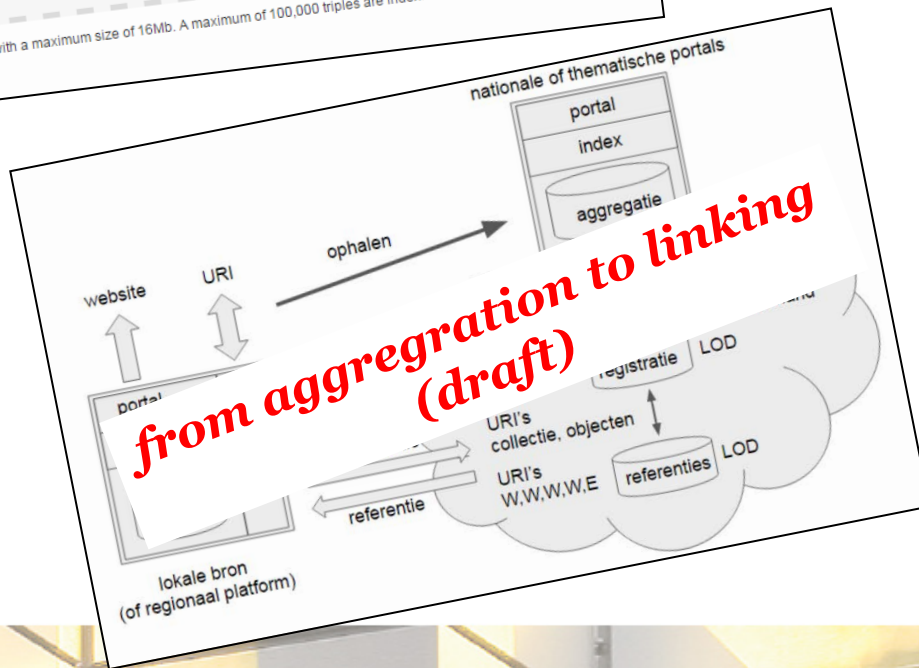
with a maximum size of 16Mb. A maximum of 100,000 triples are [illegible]

nationale of thematische portals

portal

index

aggregatie

ophalen

website

URI

from aggregration to linking (draft)

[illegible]and

registratie

LOD

portal

URI's collectie, objecten

URI's W,W,W,W,E

referenties

LOD

referentie

lokale bron (of regionaal platform)